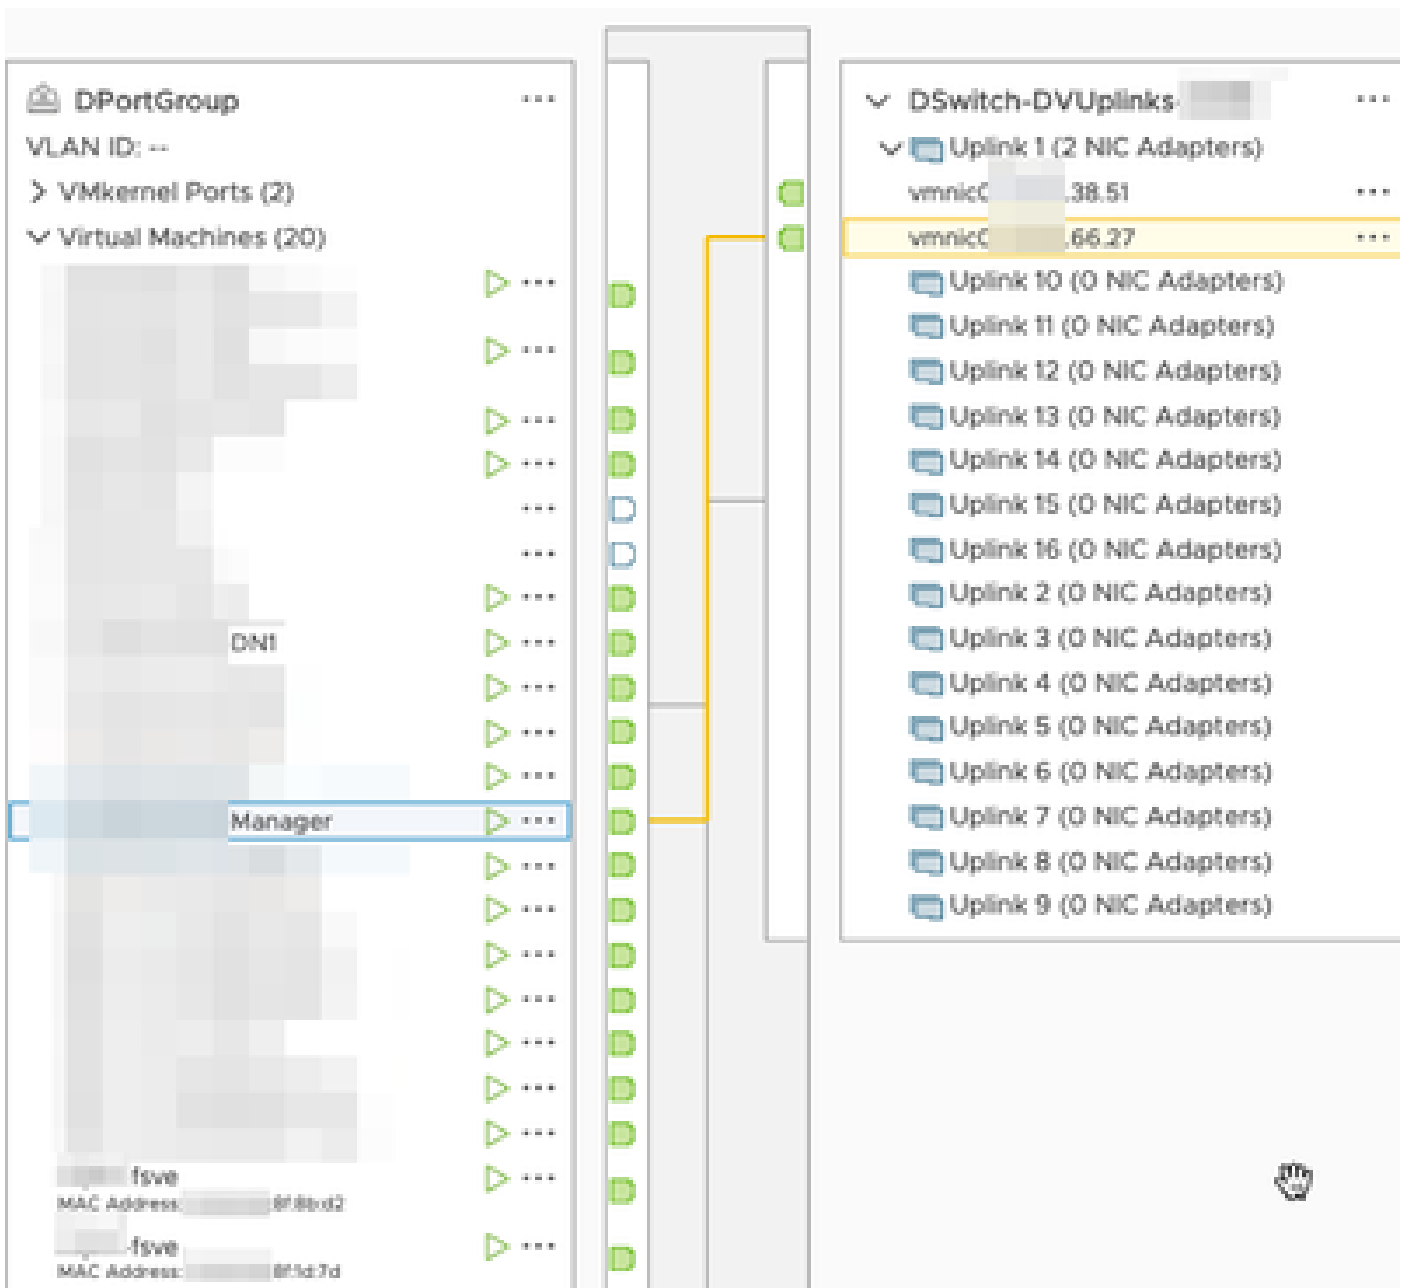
DPortGroup ...
VLAN ID: --
> VMkernel Ports (2)
∨ Virtual Machines (20)
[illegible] ...
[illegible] ...
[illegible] ...
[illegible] ...
...
...
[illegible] ...
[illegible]DN1 ...
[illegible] ...
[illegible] ...
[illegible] ...
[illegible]Manager ...
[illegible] ...
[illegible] ...
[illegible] ...
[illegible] ...
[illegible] ...
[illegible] ...
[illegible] ...
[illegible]fsve ...
MAC Address: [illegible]8f:8b:d2
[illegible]fsve ...
MAC Address: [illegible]8f:1d:7d

∨ DSwitch-DVUplinks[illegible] ...
∨ Uplink 1 (2 NIC Adapters)
vmnic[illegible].38.51 ...
vmnic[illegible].66.27 ...
Uplink 10 (0 NIC Adapters)
Uplink 11 (0 NIC Adapters)
Uplink 12 (0 NIC Adapters)
Uplink 13 (0 NIC Adapters)
Uplink 14 (0 NIC Adapters)
Uplink 15 (0 NIC Adapters)
Uplink 16 (0 NIC Adapters)
Uplink 2 (0 NIC Adapters)
Uplink 3 (0 NIC Adapters)
Uplink 4 (0 NIC Adapters)
Uplink 5 (0 NIC Adapters)
Uplink 6 (0 NIC Adapters)
Uplink 7 (0 NIC Adapters)
Uplink 8 (0 NIC Adapters)
Uplink 9 (0 NIC Adapters)